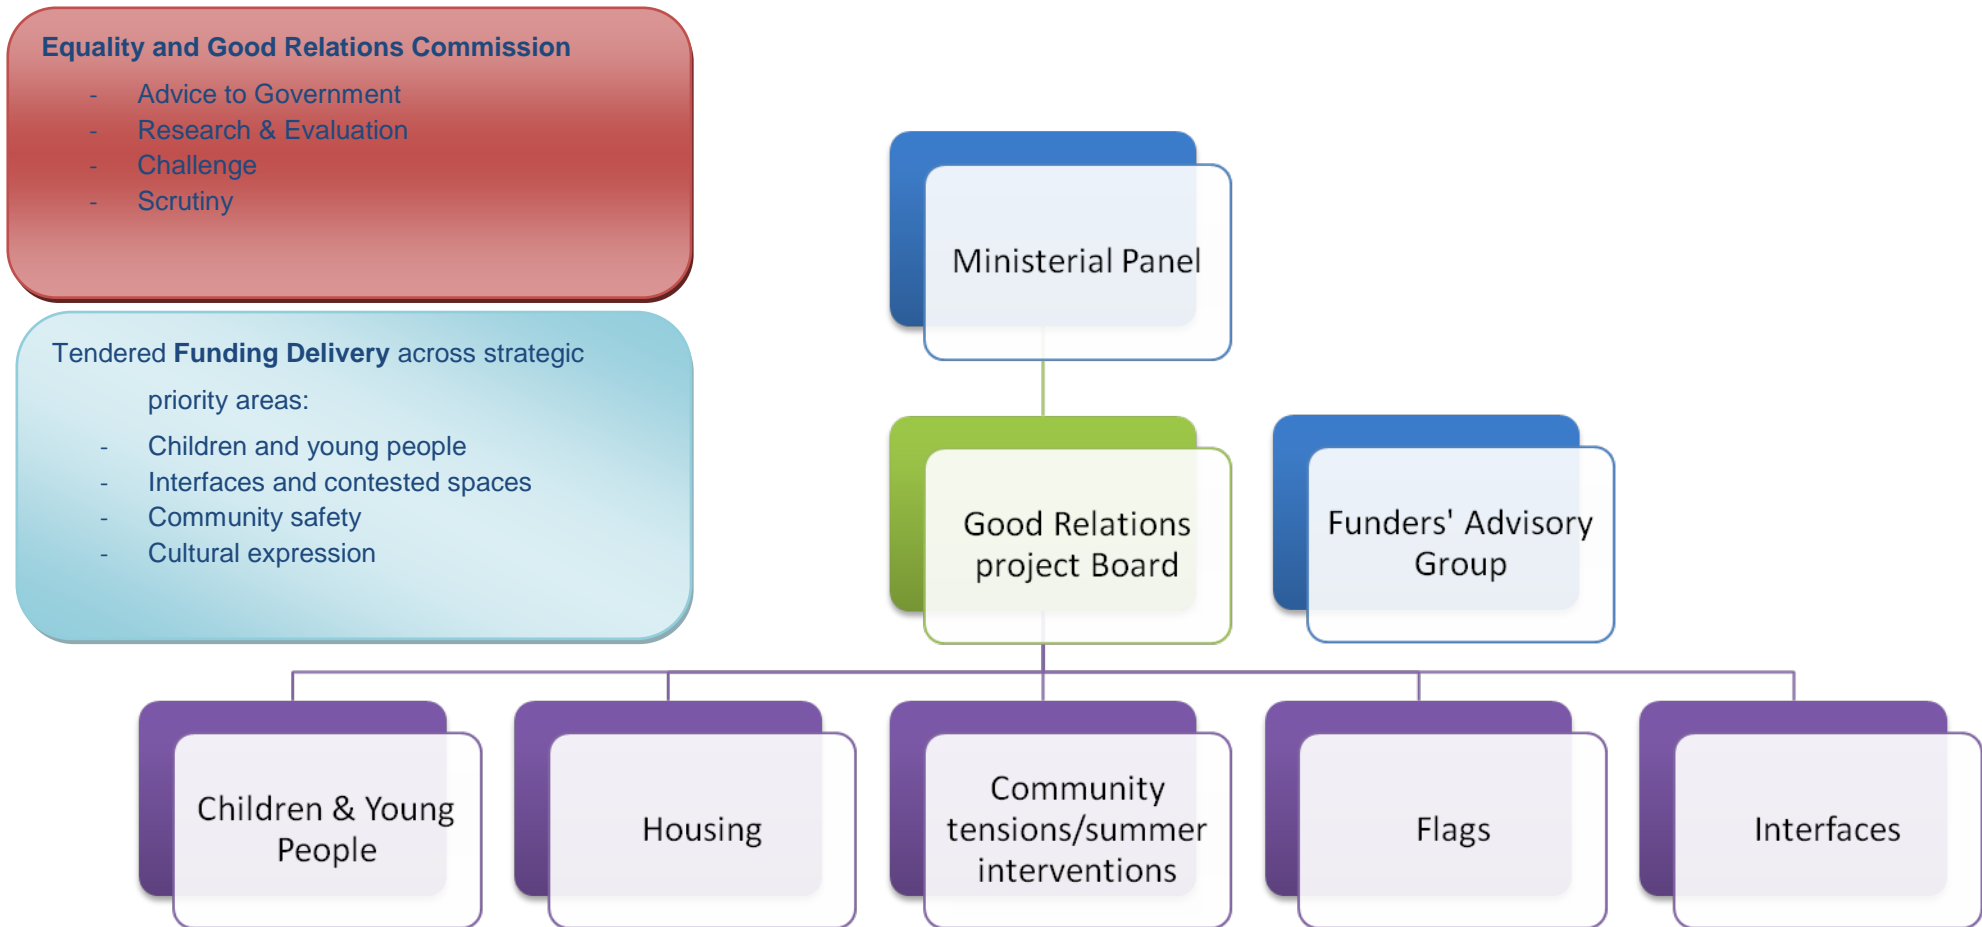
Equality and Good Relations Commission
- Advice to Government
- Research & Evaluation
- Challenge
- Scrutiny

Tendered **Funding Delivery** across strategic priority areas:
- Children and young people
- Interfaces and contested spaces
- Community safety
- Cultural expression

Ministerial Panel

Good Relations project Board

Funders' Advisory Group

Children & Young People

Housing

Community tensions/summer interventions

Flags

Interfaces